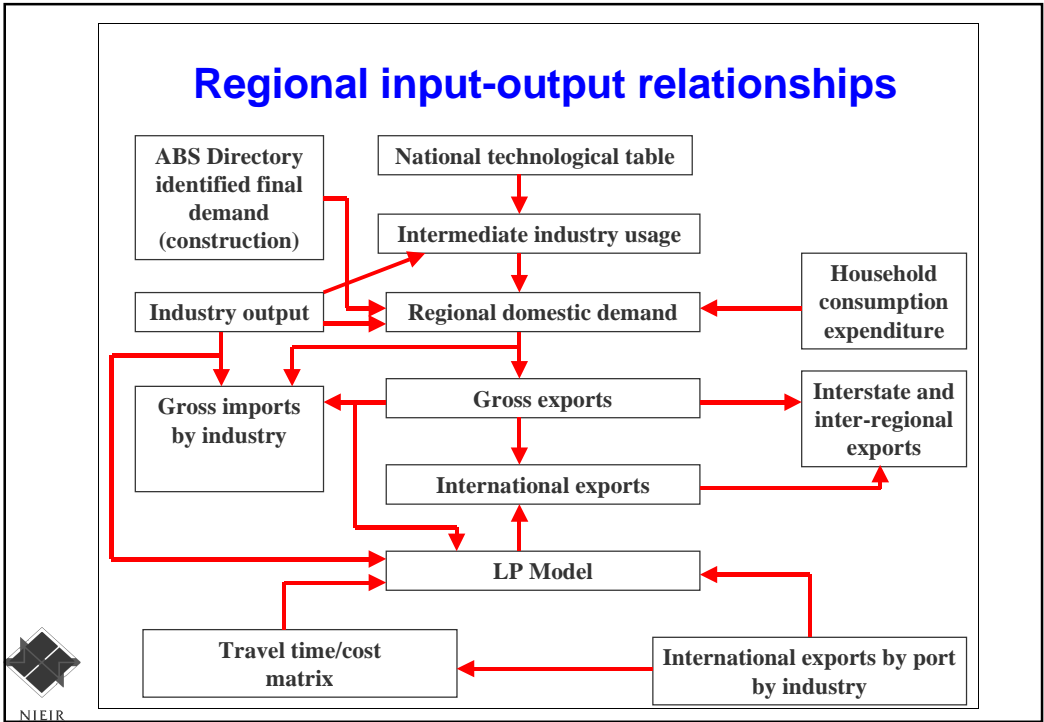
Regional input-output relationships

ABS Directory identified final demand (construction)

National technological table

Intermediate industry usage

Household consumption expenditure

Industry output

Regional domestic demand

Gross imports by industry

Gross exports

Interstate and inter-regional exports

International exports

LP Model

Travel time/cost matrix

International exports by port by industry

NIEIR